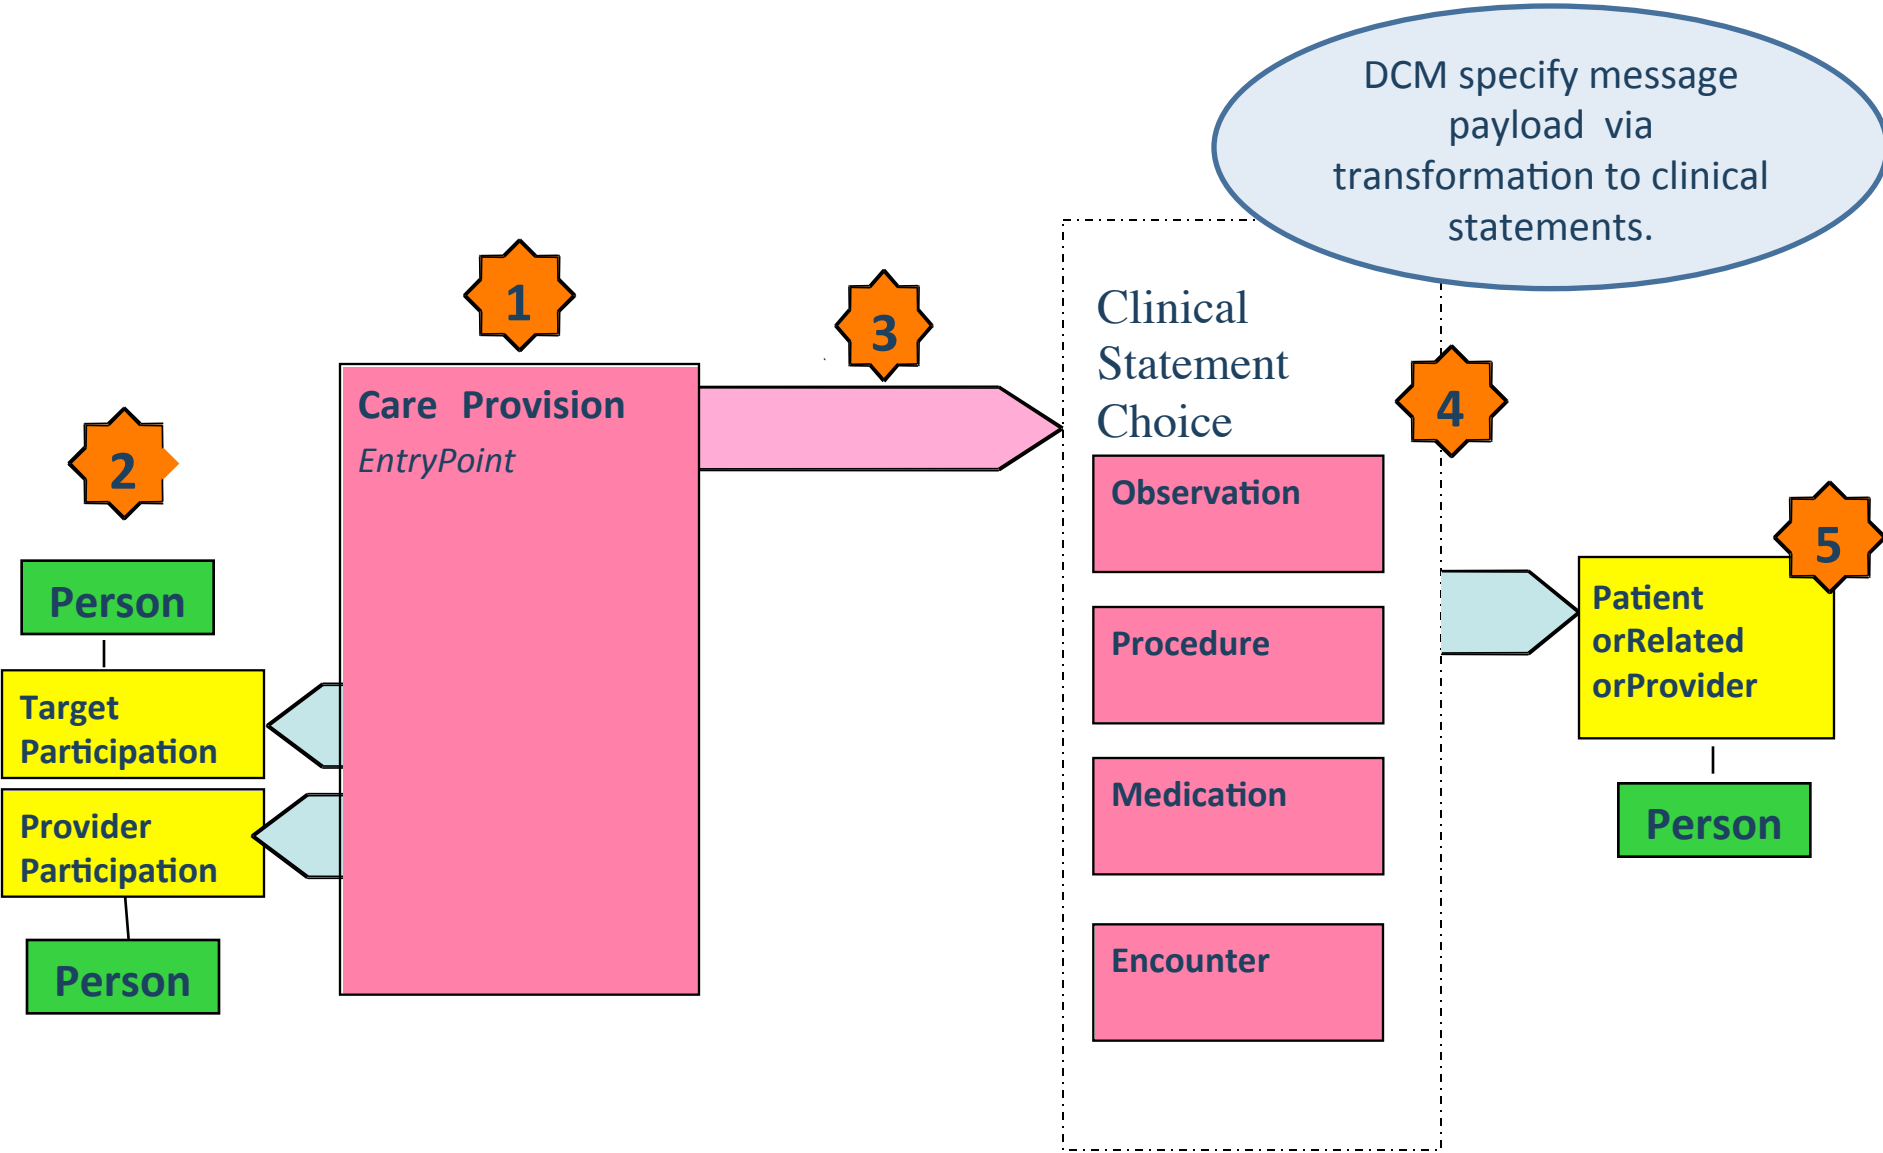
DCM specify message payload via transformation to clinical statements.

1

3

2

Care Provision

EntryPoint

Clinical Statement Choice

4

Observation

Procedure

Medication

Encounter

5

Patient orRelated orProvider

Person

Person

Target Participation

Provider Participation

Person